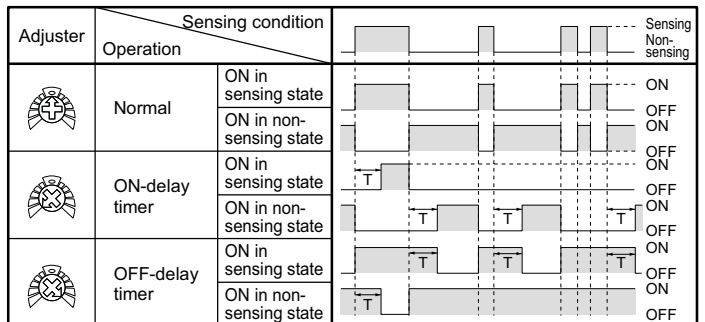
| Adjuster | Operation \ Sensing condition | | Sensing / Non-sensing |
|---|---|---|---|
| | Normal | ON in sensing state | ON / OFF |
| | | ON in non-sensing state | ON / OFF |
| | ON-delay timer | ON in sensing state | T / ON / OFF |
| | | ON in non-sensing state | T T T / ON / OFF |
| | OFF-delay timer | ON in sensing state | T T T / ON / OFF |
| | | ON in non-sensing state | T / ON / OFF |